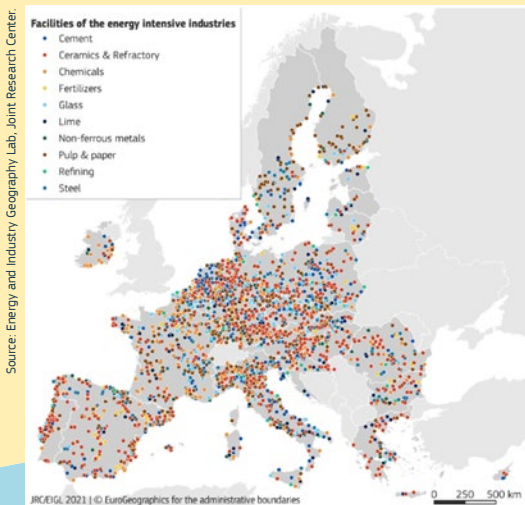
Source: Energy and Industry Geography Lab, Joint Research Center.

Facilities of the energy intensive industries
Cement
Ceramics & Refractory
Chemicals
Fertilizers
Glass
Lime
Non-ferrous metals
Pulp & paper
Refining
Steel

JRC/EIGL 2021 | © EuroGeographics for the administrative boundaries

0 250 500 km